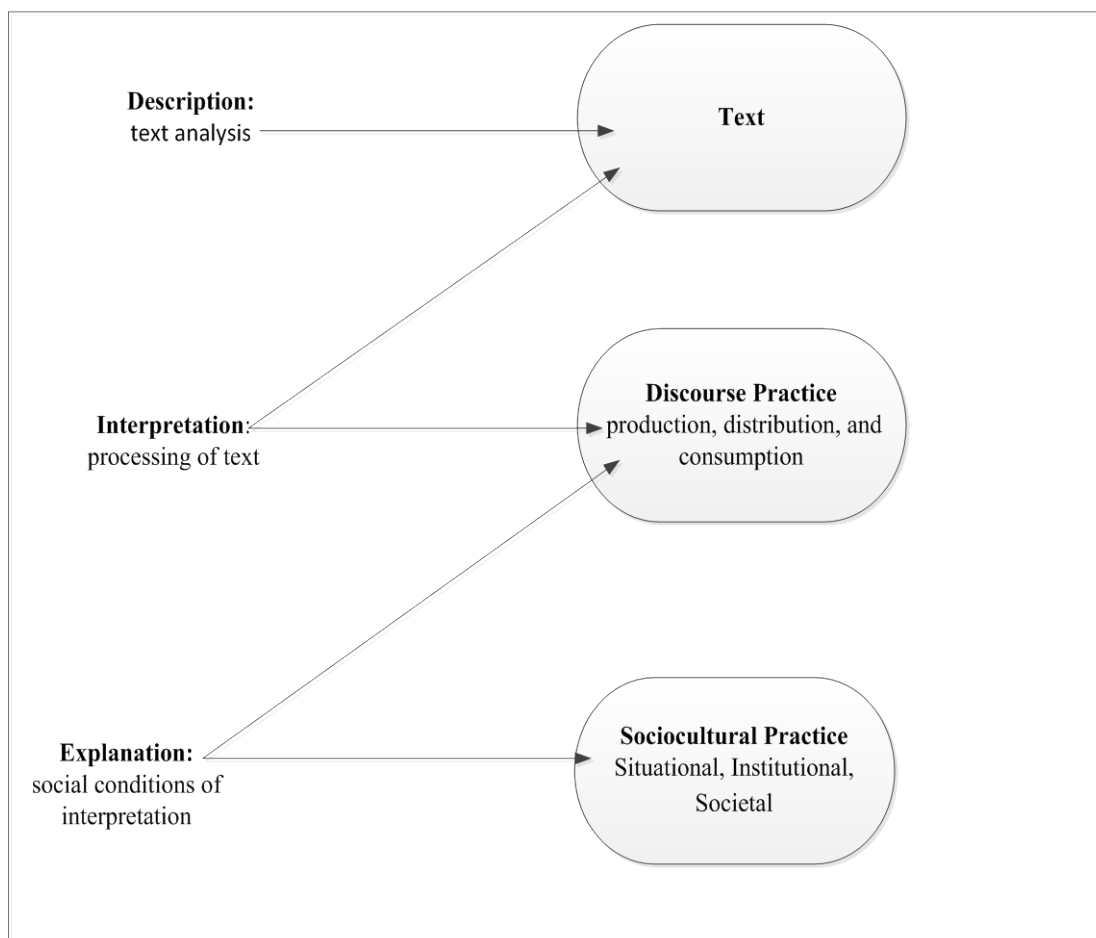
Description:
text analysis

Text

Interpretation:
processing of text

Discourse Practice
production, distribution, and consumption

Explanation:
social conditions of interpretation

Sociocultural Practice
Situational, Institutional, Societal